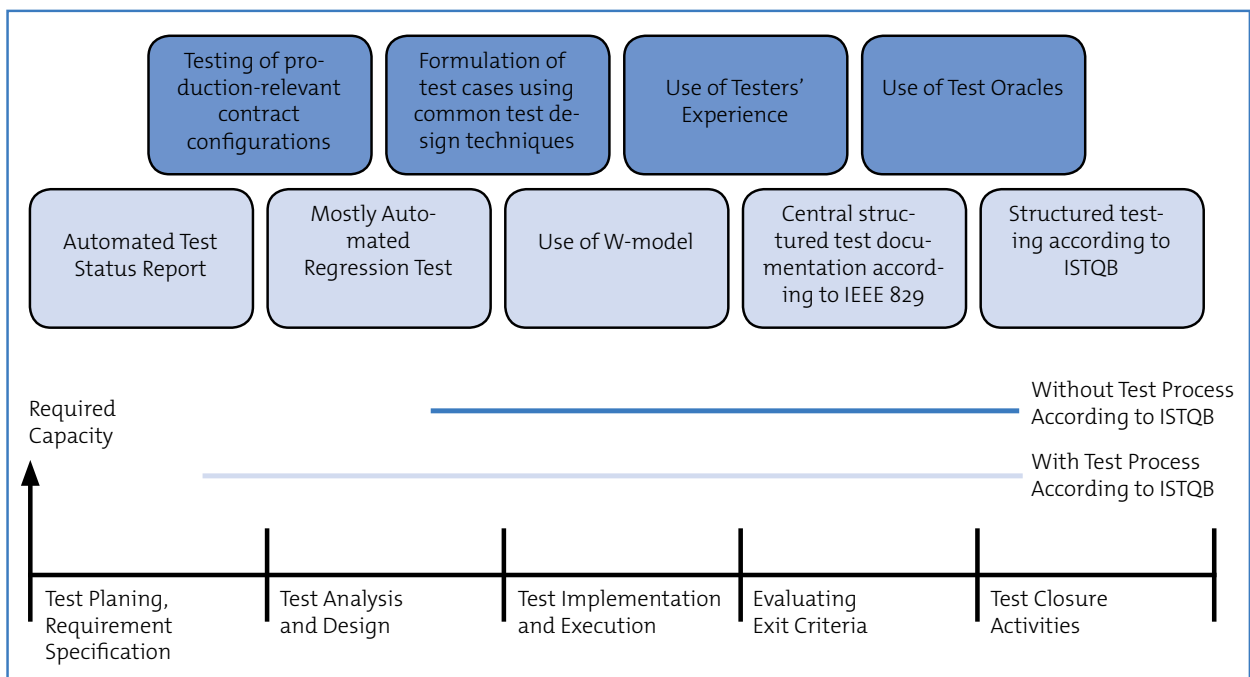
Testing of production-relevant contract configurations

Formulation of test cases using common test design techniques

Use of Testers' Experience

Use of Test Oracles

Automated Test Status Report

Mostly Automated Regression Test

Use of W-model

Central structured test documentation according to IEEE 829

Structured testing according to ISTQB

Required Capacity

Without Test Process According to ISTQB

With Test Process According to ISTQB

Test Planing, Requirement Specification

Test Analysis and Design

Test Implementation and Execution

Evaluating Exit Criteria

Test Closure Activities